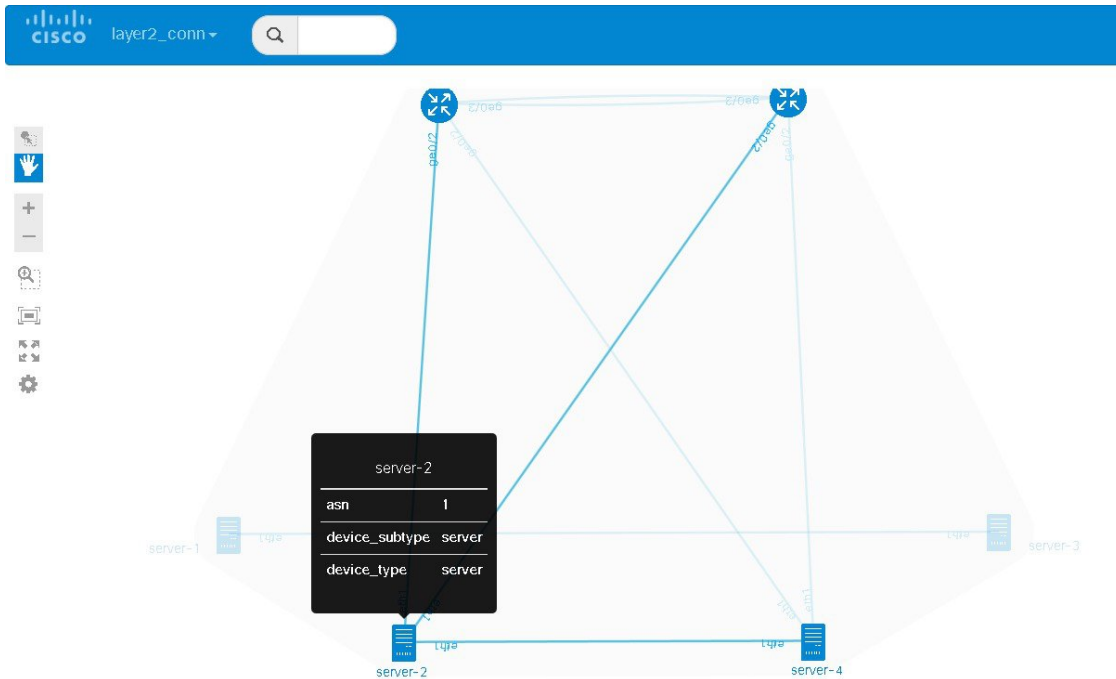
cisco layer2_conn

ge0/3 ge0/3
ge0/2 ge0/2 ge0/2 ge0/2

server-2

| asn | 1 |
|---|---|
| device_subtype | server |
| device_type | server |

server-1 eth1
eth1 server-3
eth1
eth1
eth1 eth1
server-2 server-4